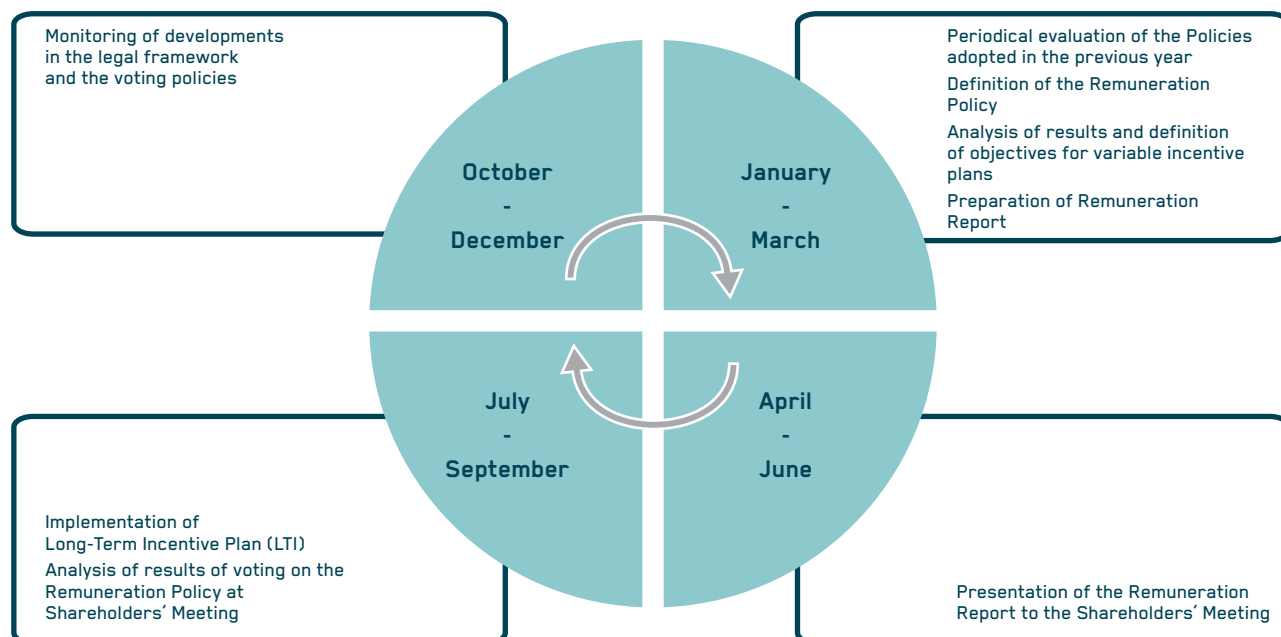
Monitoring of developments in the legal framework and the voting policies

October
-
December

January
-
March

Periodical evaluation of the Policies adopted in the previous year

Definition of the Remuneration Policy

Analysis of results and definition of objectives for variable incentive plans

Preparation of Remuneration Report

July
-
September

April
-
June

Implementation of Long-Term Incentive Plan (LTI)

Analysis of results of voting on the Remuneration Policy at Shareholders' Meeting

Presentation of the Remuneration Report to the Shareholders' Meeting